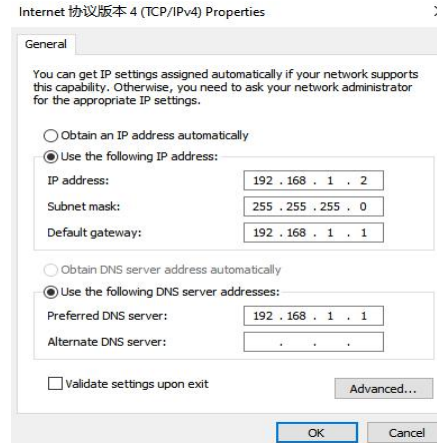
Internet 协议版本 4 (TCP/IPv4) Properties

General

You can get IP settings assigned automatically if your network supports this capability. Otherwise, you need to ask your network administrator for the appropriate IP settings.

Obtain an IP address automatically

Use the following IP address:

IP address: 192 . 168 . 1 . 2

Subnet mask: 255 . 255 . 255 . 0

Default gateway: 192 . 168 . 1 . 1

Obtain DNS server address automatically

Use the following DNS server addresses:

Preferred DNS server: 192 . 168 . 1 . 1

Alternate DNS server: . . .

Validate settings upon exit

Advanced...

OK

Cancel